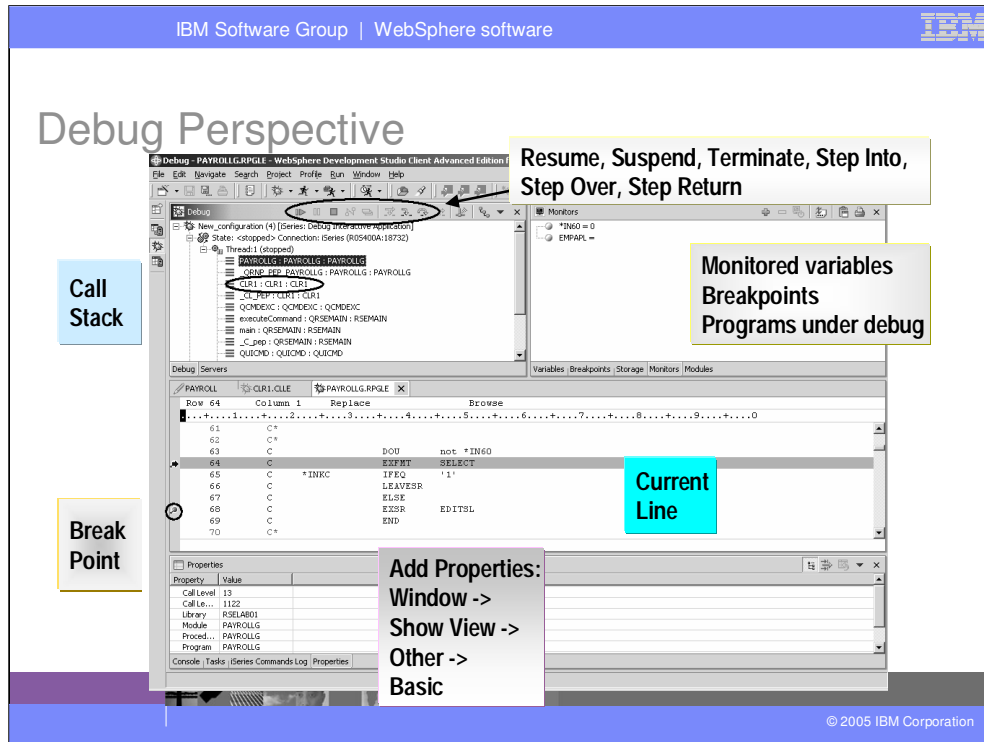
IBM Software Group | WebSphere software

IBM

Debug Perspective

Debug - PAYROLLG.RPGLE - WebSphere Development Studio Client Advanced Edition f

File Edit Navigate Search Project Profile Run Window Help

Resume, Suspend, Terminate, Step Into, Step Over, Step Return

Debug

New_configuration (4) [iSeries: Debug Interactive Application]

State: <stopped> Connection: iSeries (R05400A:18732)

Thread:1 (stopped)

PAYROLLG : PAYROLLG : PAYROLLG

_QRNP_PEP_PAYROLLG : PAYROLLG : PAYROLLG

CLR1 : CLR1 : CLR1

_CL_PEP : CLR1 : CLR1

QCMDEXC : QCMDEXC : QCMDEXC

executeCommand : QRSEMAIN : RSEMAIN

main : QRSEMAIN : RSEMAIN

_C_pep : QRSEMAIN : RSEMAIN

QUICMD : QUICMD : QUICMD

Debug Servers

Monitors

*IN60 = 0

EMPAPL =

Monitored variables
Breakpoints
Programs under debug

Variables Breakpoints Storage Monitors Modules

Call Stack

PAYROLL CLR1.CLLE PAYROLLG.RPGLE

Row 64 Column 1 Replace Browse

....+....1....+....2....+....3....+....4....+....5....+....6....+....7....+....8....+....9....+....0

61 C*
62 C*
63 C DOU not *IN60
64 C EXFMT SELECT
65 C *INKC IFEQ '1'
66 C LEAVESR
67 C ELSE
68 C EXSR EDITSL
69 C END
70 C*

Current Line

Break Point

Properties

| Property | Value |
|---|---|
| Call Level | 13 |
| Call Le... | 1122 |
| Library | RSELAB01 |
| Module | PAYROLLG |
| Proced... | PAYROLLG |
| Program | PAYROLLG |

Console Tasks iSeries Commands Log Properties

Add Properties:
Window ->
Show View ->
Other ->
Basic

© 2005 IBM Corporation